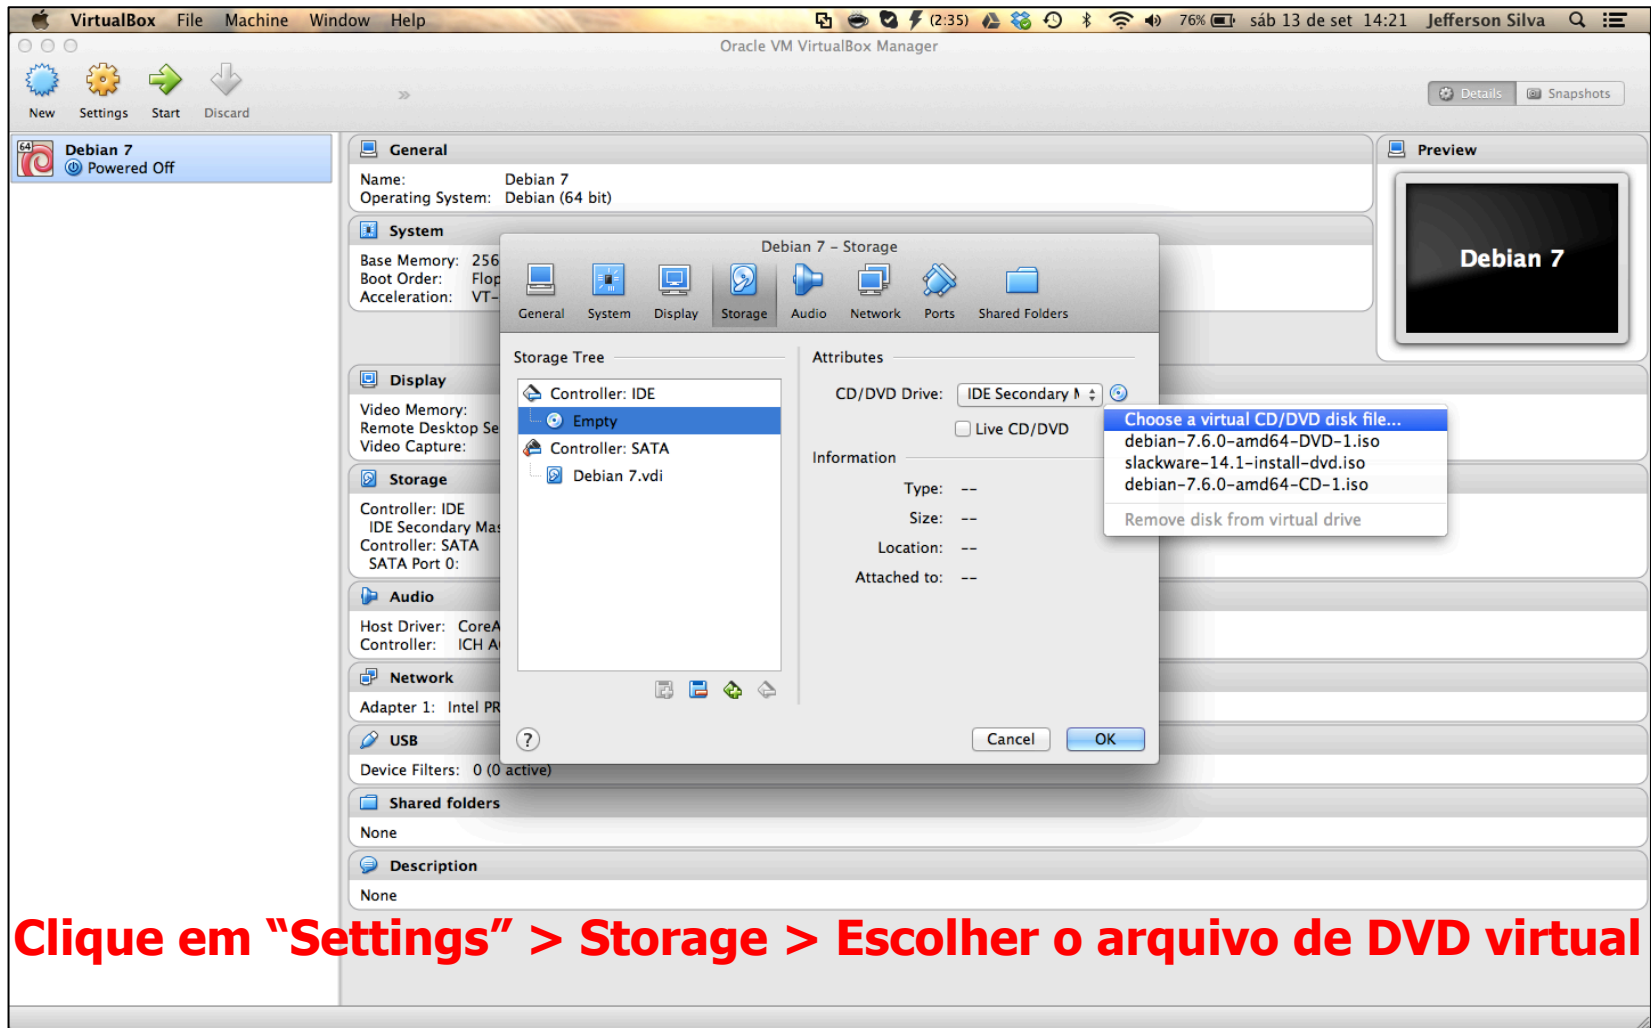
VirtualBox File Machine Window Help (2:35) 76% sáb 13 de set 14:21 Jefferson Silva

Oracle VM VirtualBox Manager

New Settings Start Discard

Details Snapshots

Debian 7
Powered Off

General
Name: Debian 7
Operating System: Debian (64 bit)

System
Base Memory: 256
Boot Order: Flop
Acceleration: VT-

Display
Video Memory:
Remote Desktop Se
Video Capture:

Storage
Controller: IDE
IDE Secondary Mas
Controller: SATA
SATA Port 0:

Audio
Host Driver: CoreA
Controller: ICH A

Network
Adapter 1: Intel PR

USB
Device Filters: 0 (0 active)

Shared folders
None

Description
None

Preview
Debian 7

Debian 7 – Storage

General System Display Storage Audio Network Ports Shared Folders

Storage Tree
Controller: IDE
Empty
Controller: SATA
Debian 7.vdi

Attributes
CD/DVD Drive: IDE Secondary M
Live CD/DVD

Information
Type: --
Size: --
Location: --
Attached to: --

Choose a virtual CD/DVD disk file...
debian-7.6.0-amd64-DVD-1.iso
slackware-14.1-install-dvd.iso
debian-7.6.0-amd64-CD-1.iso
Remove disk from virtual drive

?
Cancel OK

Clique em “Settings” > Storage > Escolher o arquivo de DVD virtual